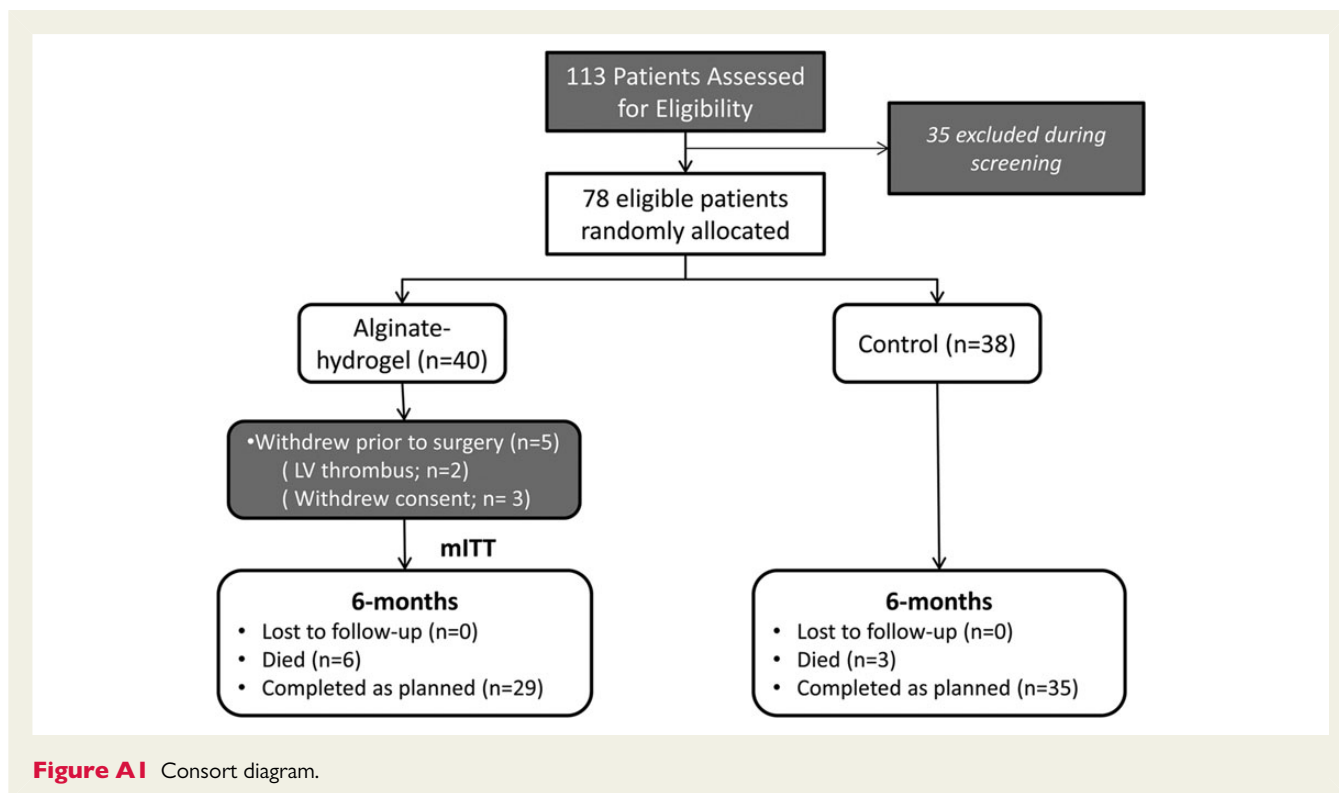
113 Patients Assessed for Eligibility

35 excluded during screening

78 eligible patients randomly allocated

Alginate-hydrogel (n=40)

Control (n=38)

•Withdrew prior to surgery (n=5)
( LV thrombus; n=2)
( Withdrew consent; n= 3)

mITT

6-months
• Lost to follow-up (n=0)
• Died (n=6)
• Completed as planned (n=29)

6-months
• Lost to follow-up (n=0)
• Died (n=3)
• Completed as planned (n=35)

Figure A1 Consort diagram.